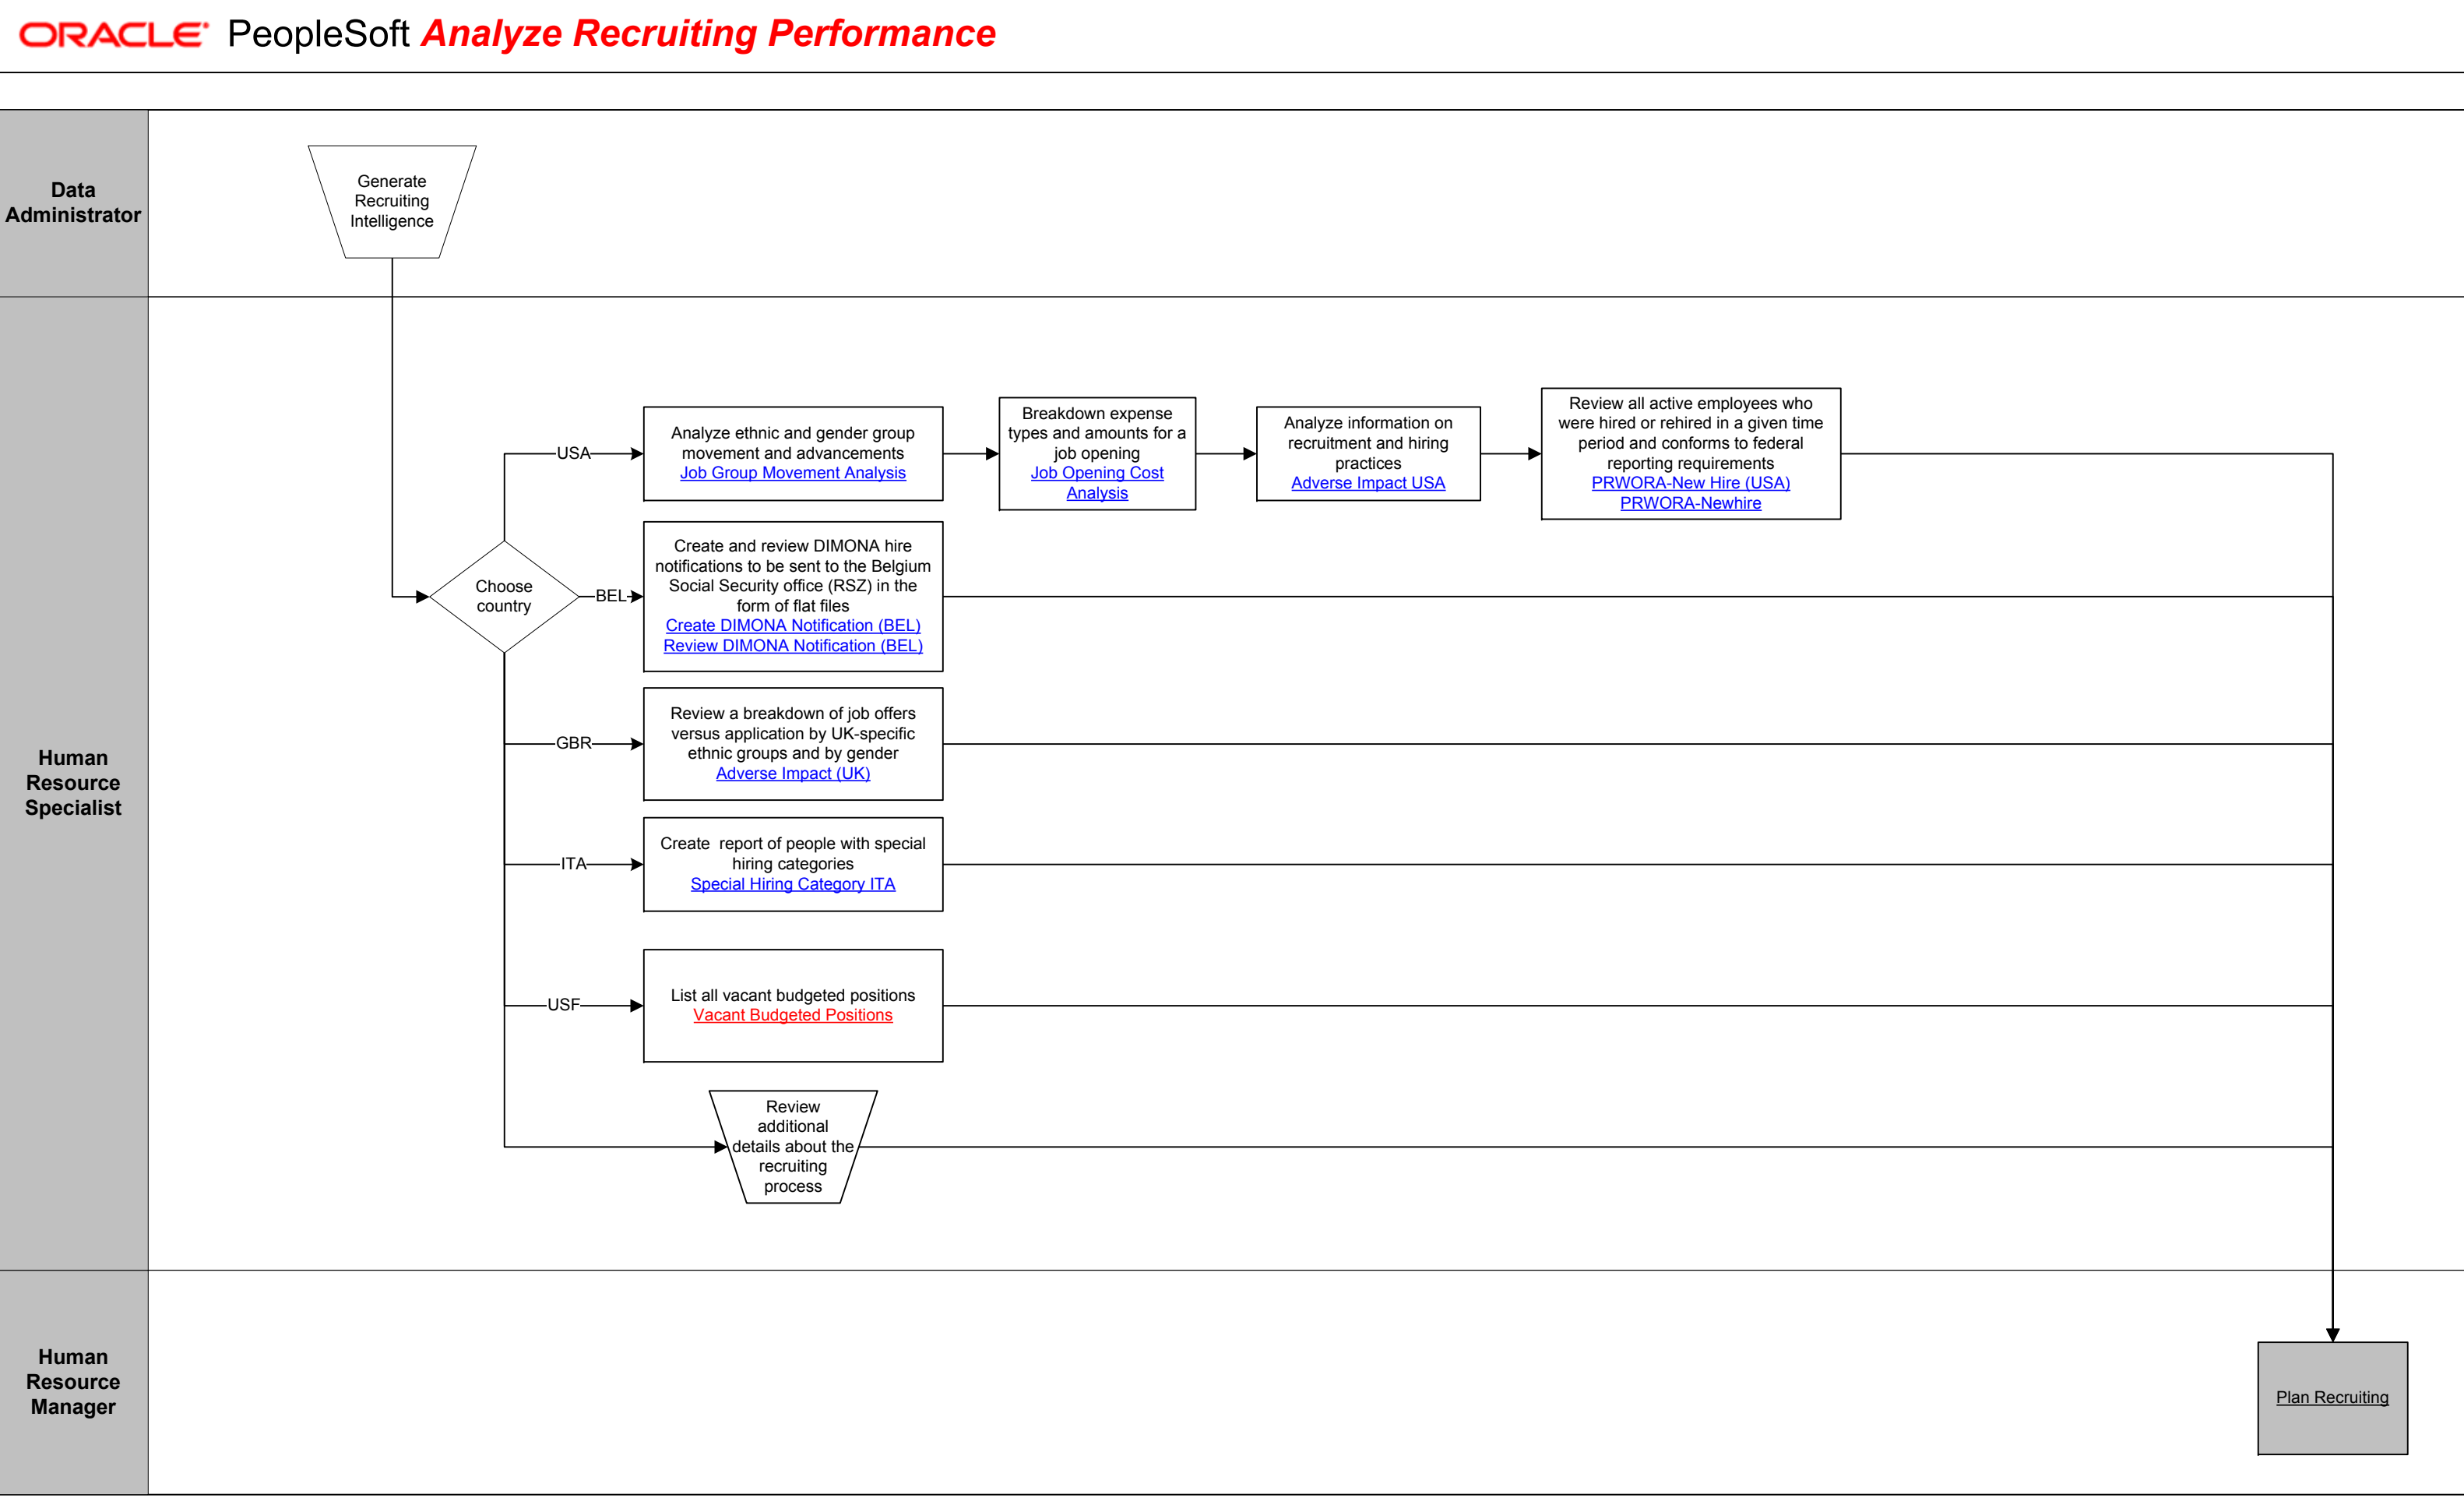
ORACLE PeopleSoft Analyze Recruiting Performance

Data Administrator

Generate Recruiting Intelligence

Human Resource Specialist

Choose country

USA

Analyze ethnic and gender group movement and advancements
Job Group Movement Analysis

Breakdown expense types and amounts for a job opening
Job Opening Cost Analysis

Analyze information on recruitment and hiring practices
Adverse Impact USA

Review all active employees who were hired or rehired in a given time period and conforms to federal reporting requirements
PRWORA-New Hire (USA)
PRWORA-Newhire

BEL

Create and review DIMONA hire notifications to be sent to the Belgium Social Security office (RSZ) in the form of flat files
Create DIMONA Notification (BEL)
Review DIMONA Notification (BEL)

GBR

Review a breakdown of job offers versus application by UK-specific ethnic groups and by gender
Adverse Impact (UK)

ITA

Create report of people with special hiring categories
Special Hiring Category ITA

USF

List all vacant budgeted positions
Vacant Budgeted Positions

Review additional details about the recruiting process

Human Resource Manager

Plan Recruiting